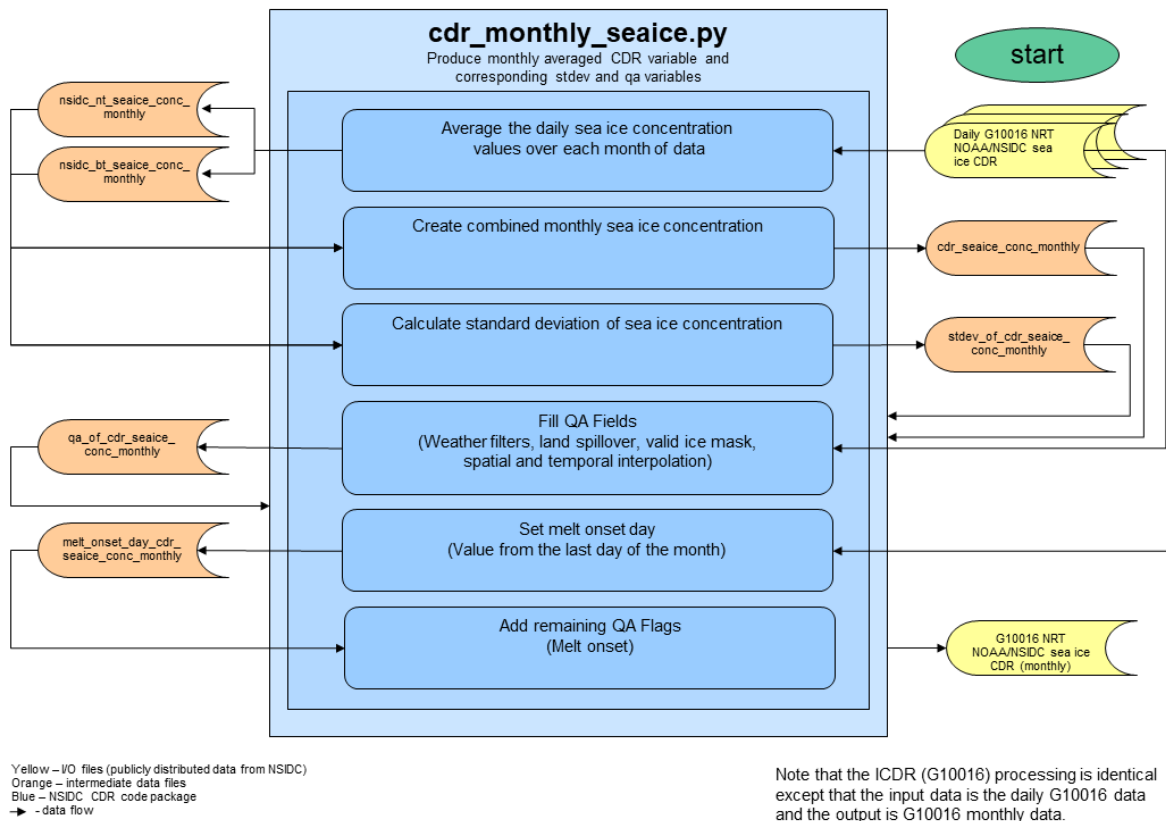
cdr_monthly_seaice.py

Produce monthly averaged CDR variable and corresponding stdev and qa variables

start

nsidc_nt_seaice_conc_monthly

nsidc_bt_seaice_conc_monthly

Average the daily sea ice concentration values over each month of data

Daily G10016 NRT NOAA/NSIDC sea ice CDR

Create combined monthly sea ice concentration

cdr_seaice_conc_monthly

Calculate standard deviation of sea ice concentration

stdev_of_cdr_seaice_conc_monthly

qa_of_cdr_seaice_conc_monthly

Fill QA Fields
(Weather filters, land spillover, valid ice mask, spatial and temporal interpolation)

melt_onset_day_cdr_seaice_conc_monthly

Set melt onset day
(Value from the last day of the month)

Add remaining QA Flags
(Melt onset)

G10016 NRT NOAA/NSIDC sea ice CDR (monthly)

Yellow – I/O files (publicly distributed data from NSIDC)
Orange – intermediate data files
Blue – NSIDC CDR code package
- data flow

Note that the ICDR (G10016) processing is identical except that the input data is the daily G10016 data and the output is G10016 monthly data.